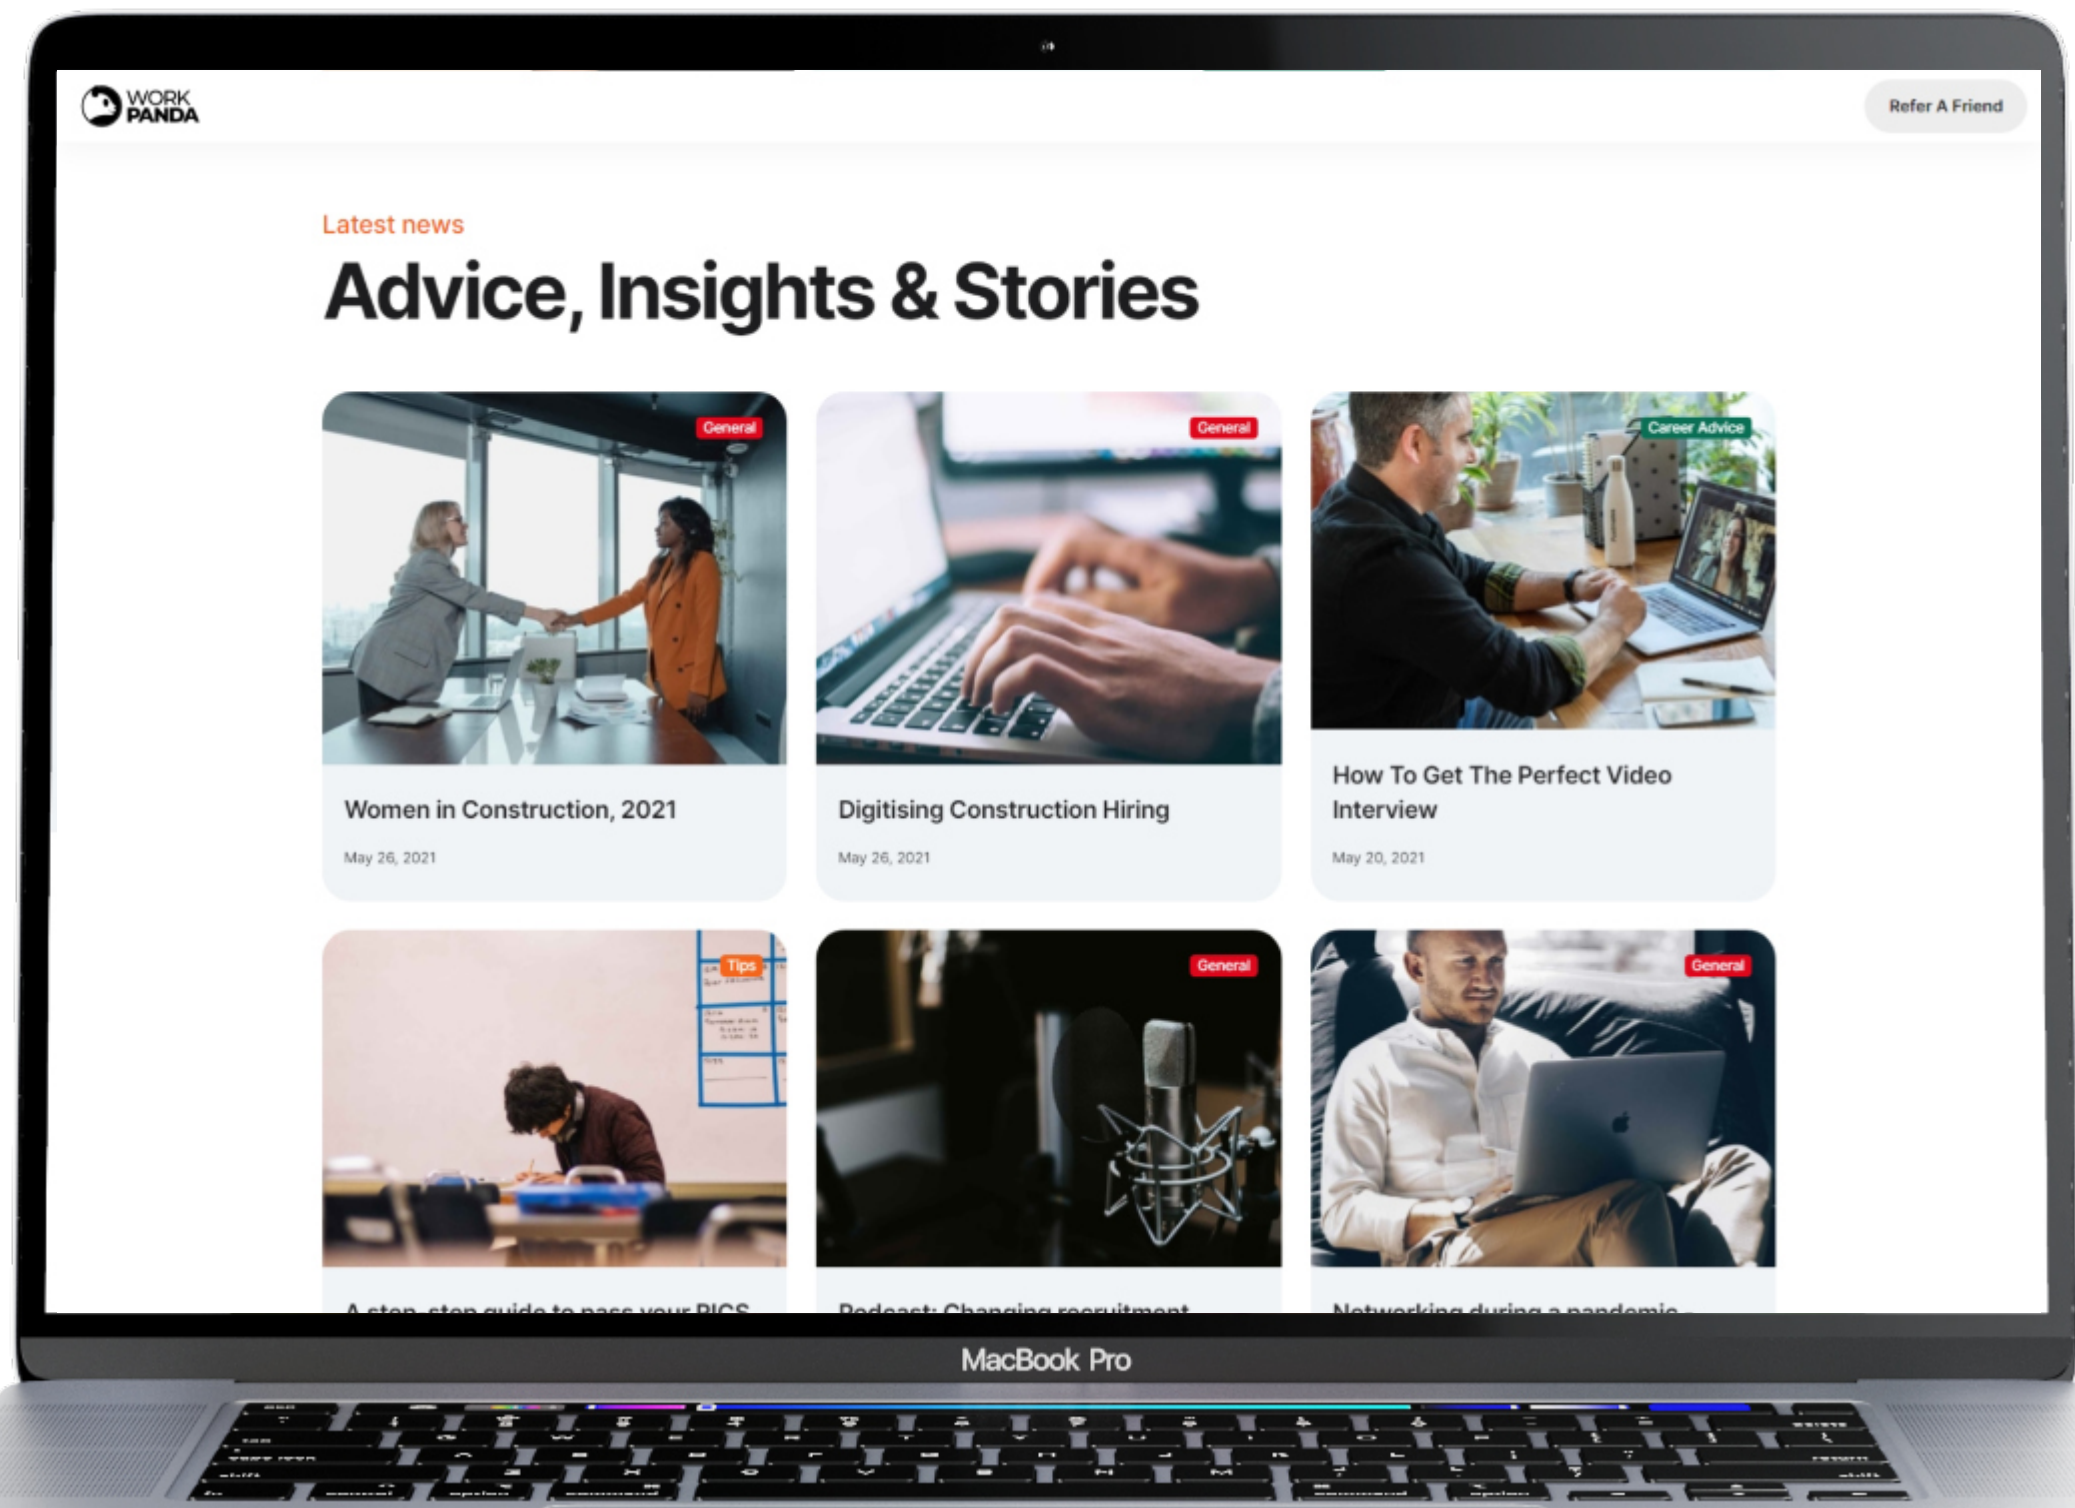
WORK PANDA

Refer A Friend

Latest news

Advice, Insights & Stories

General

Women in Construction, 2021

May 26, 2021

General

Digitising Construction Hiring

May 26, 2021

Career Advice

How To Get The Perfect Video Interview

May 20, 2021

Tips

A step-step guide to pass your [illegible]

General

Podcast: Changing recruitment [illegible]

General

Networking during a pandemic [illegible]

MacBook Pro